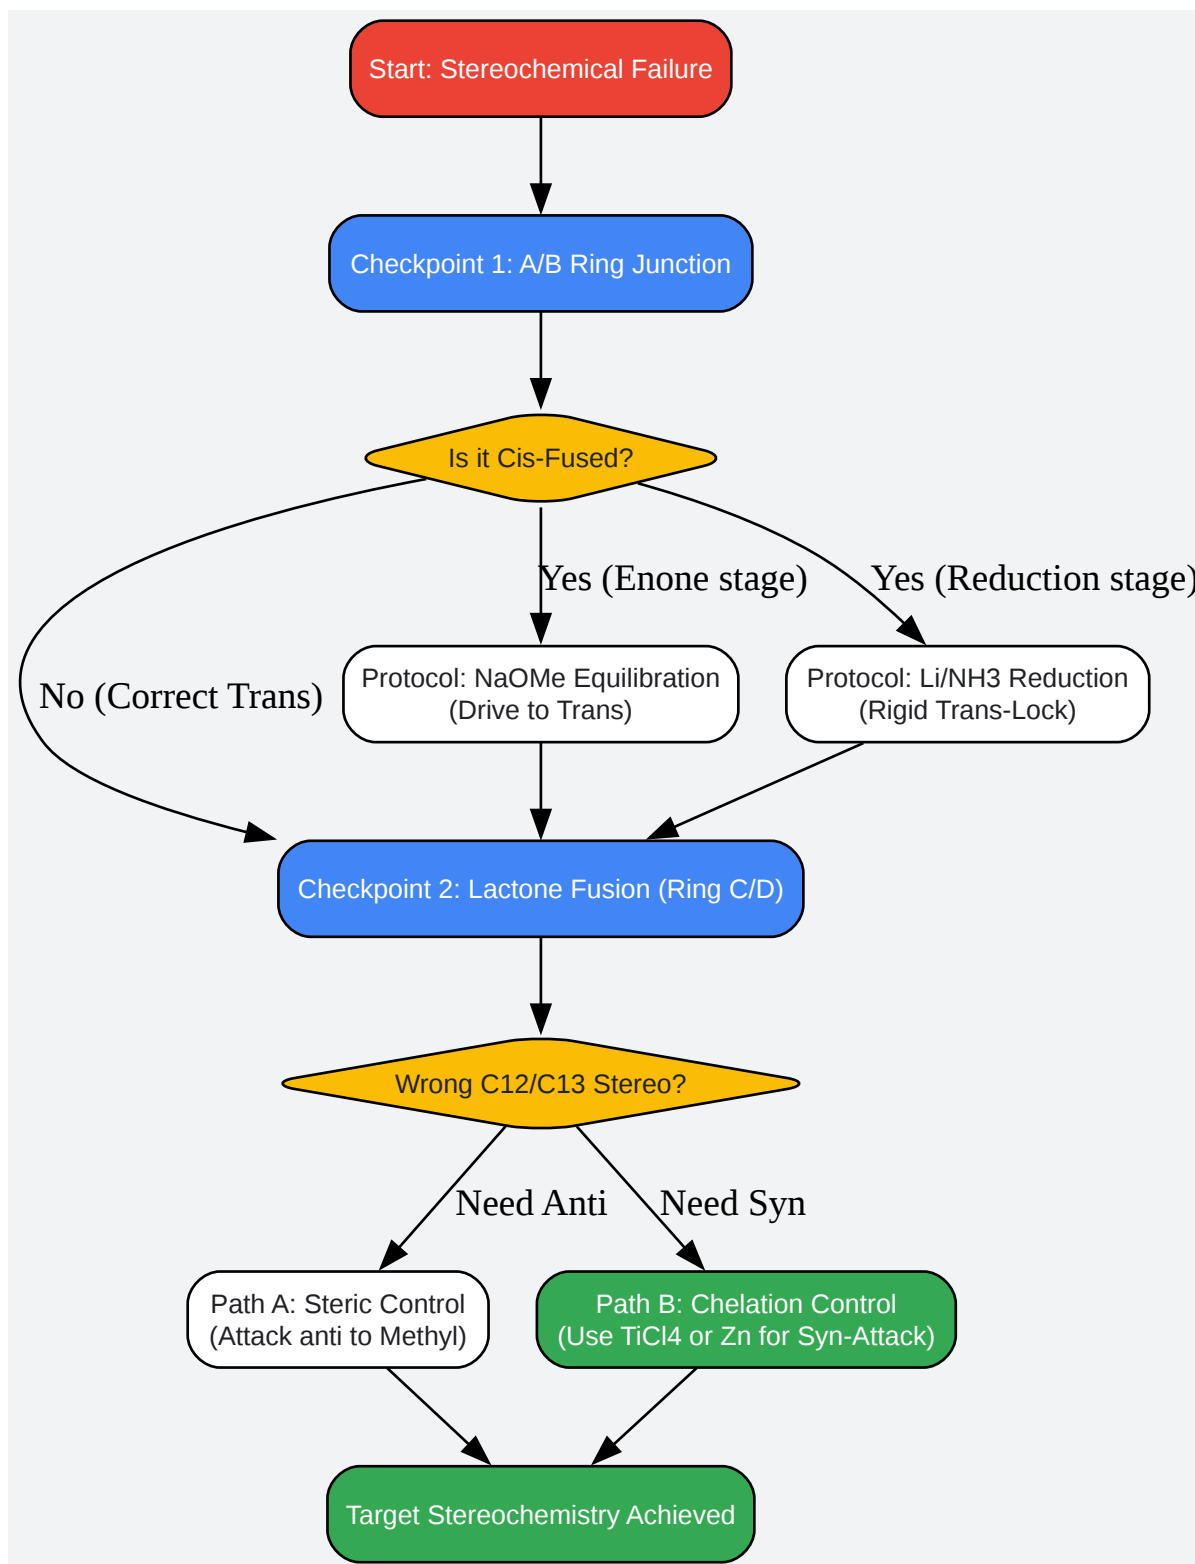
Start: Stereochemical Failure

Checkpoint 1: A/B Ring Junction

Is it Cis-Fused?

No (Correct Trans)

Yes (Enone stage)

Yes (Reduction stage)

Protocol: NaOMe Equilibration (Drive to Trans)

Protocol: Li/NH3 Reduction (Rigid Trans-Lock)

Checkpoint 2: Lactone Fusion (Ring C/D)

Wrong C12/C13 Stereo?

Need Anti

Need Syn

Path A: Steric Control (Attack anti to Methyl)

Path B: Chelation Control (Use TiCl4 or Zn for Syn-Attack)

Target Stereochemistry Achieved